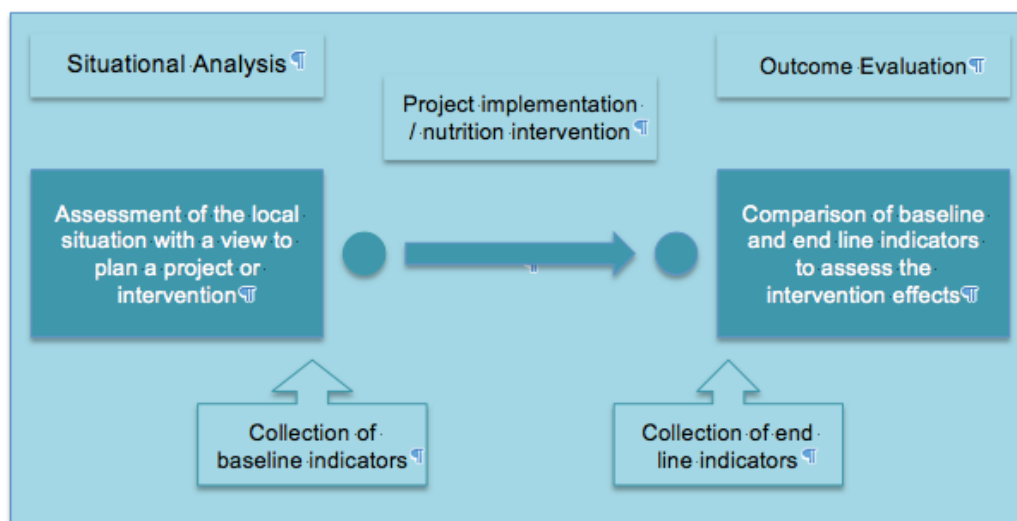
Situational Analysis

Outcome Evaluation

Project implementation / nutrition intervention

Assessment of the local situation with a view to plan a project or intervention

Comparison of baseline and end line indicators to assess the intervention effects

Collection of baseline indicators

Collection of end line indicators